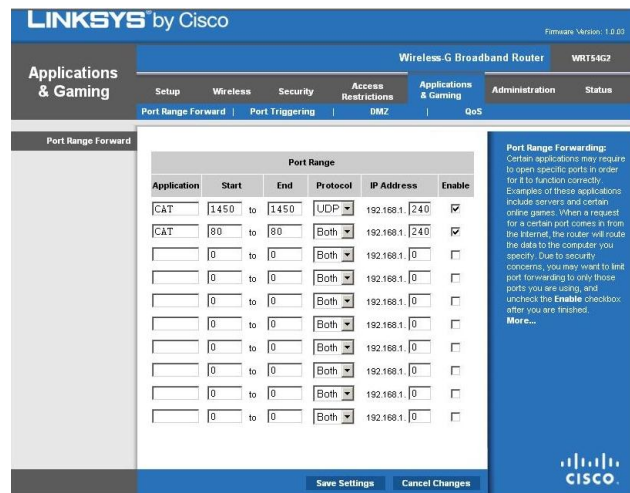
LINKSYS® by Cisco

Firmware Version: 1.0.03

Wireless-G Broadband Router WRT54G2

Applications & Gaming

Setup | Wireless | Security | Access Restrictions | Applications & Gaming | Administration | Status

Port Range Forward | Port Triggering | DMZ | QoS

Port Range Forward

| Port Range | | | | | | |
|---|---|---|---|---|---|---|
| Application | Start | | End | Protocol | IP Address | Enable |
| CAT | 1450 | to | 1450 | UDP | 192.168.1. 240 | ☑ |
| CAT | 80 | to | 80 | Both | 192.168.1. 240 | ☑ |
| | 0 | to | 0 | Both | 192.168.1. 0 | ☐ |
| | 0 | to | 0 | Both | 192.168.1. 0 | ☐ |
| | 0 | to | 0 | Both | 192.168.1. 0 | ☐ |
| | 0 | to | 0 | Both | 192.168.1. 0 | ☐ |
| | 0 | to | 0 | Both | 192.168.1. 0 | ☐ |
| | 0 | to | 0 | Both | 192.168.1. 0 | ☐ |
| | 0 | to | 0 | Both | 192.168.1. 0 | ☐ |
| | 0 | to | 0 | Both | 192.168.1. 0 | ☐ |

Port Range Forwarding: Certain applications may require to open specific ports in order for it to function correctly. Examples of these applications include servers and certain online games. When a request for a certain port comes in from the Internet, the router will route the data to the computer you specify. Due to security concerns, you may want to limit port forwarding to only those ports you are using, and uncheck the Enable checkbox after you are finished.
More...

Save Settings | Cancel Changes

CISCO.